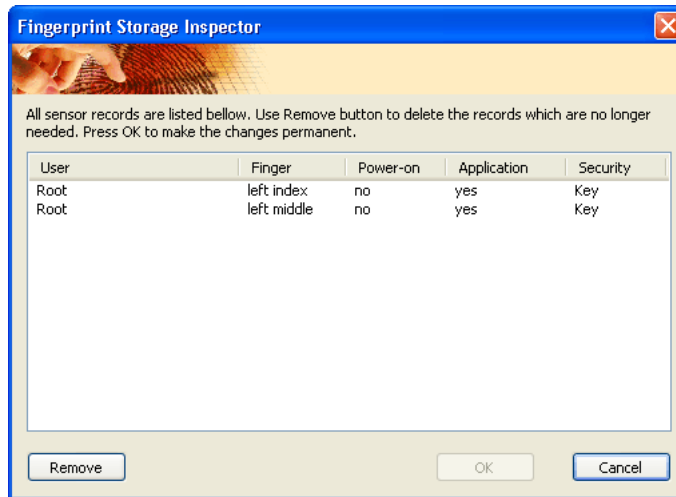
Fingerprint Storage Inspector

All sensor records are listed bellow. Use Remove button to delete the records which are no longer needed. Press OK to make the changes permanent.

| User | Finger | Power-on | Application | Security |
|---|---|---|---|---|
| Root | left index | no | yes | Key |
| Root | left middle | no | yes | Key |

Remove

OK

Cancel